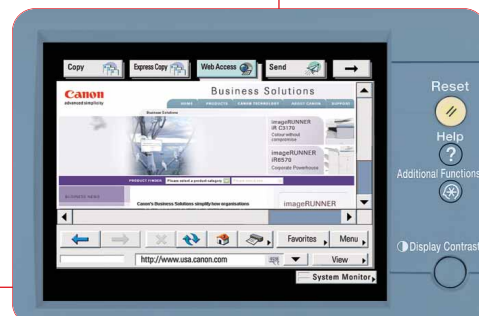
Copy
Express Copy
Web Access
Send

Canon
advanced simplicity
Business Solutions
HOME PRODUCTS CANON TECHNOLOGY ABOUT CANON SUPPORT
Business Solutions
imageRUNNER iR C3170
Colour without compromise
imageRUNNER iR6570
Corporate Powerhouse
PRODUCT FINDER Please select a product category
BUSINESS NEWS
Canon's Business Solutions simplify how organisations
imageRUNNER

Favorites
Menu
http://www.usa.canon.com
View
System Monitor

Reset
Help
Additional Functions
Display Contrast